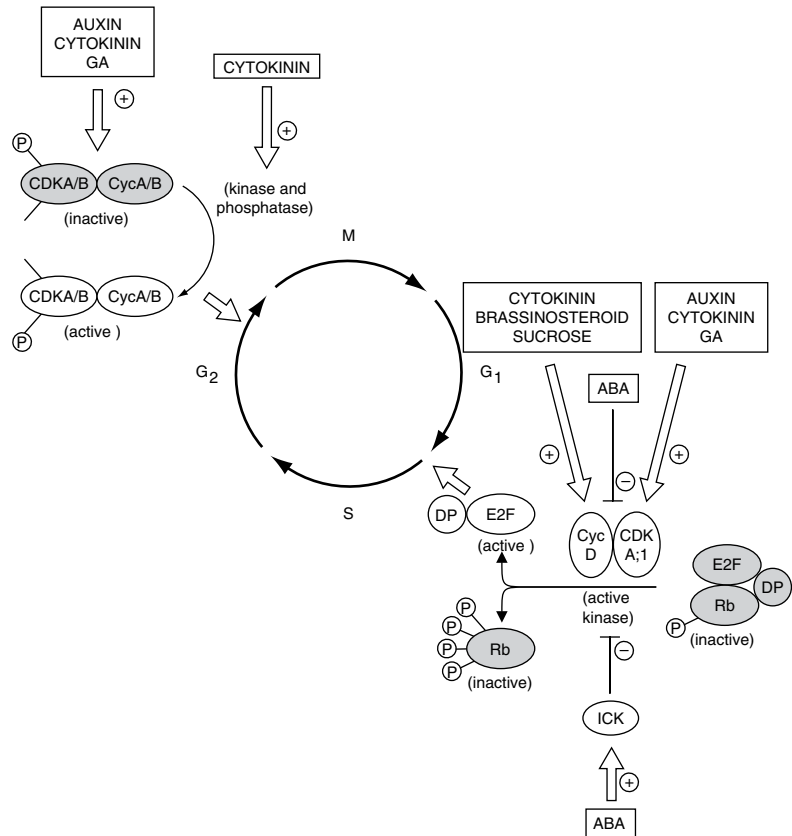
AUXIN
CYTOKININ
GA

+

CYTOKININ

+

P

CDKA/B CycA/B
(inactive)

(kinase and phosphatase)

CDKA/B CycA/B
P
(active )

M

CYTOKININ
BRASSINOSTEROID
SUCROSE

AUXIN
CYTOKININ
GA

$G_2$

$G_1$

ABA

+

−

+

S

DP E2F
(active )

Cyc D

CDK A;1

E2F
DP
Rb
P
(inactive)

(active kinase)

P
P
P
P
Rb
(inactive)

−

ICK

+

ABA